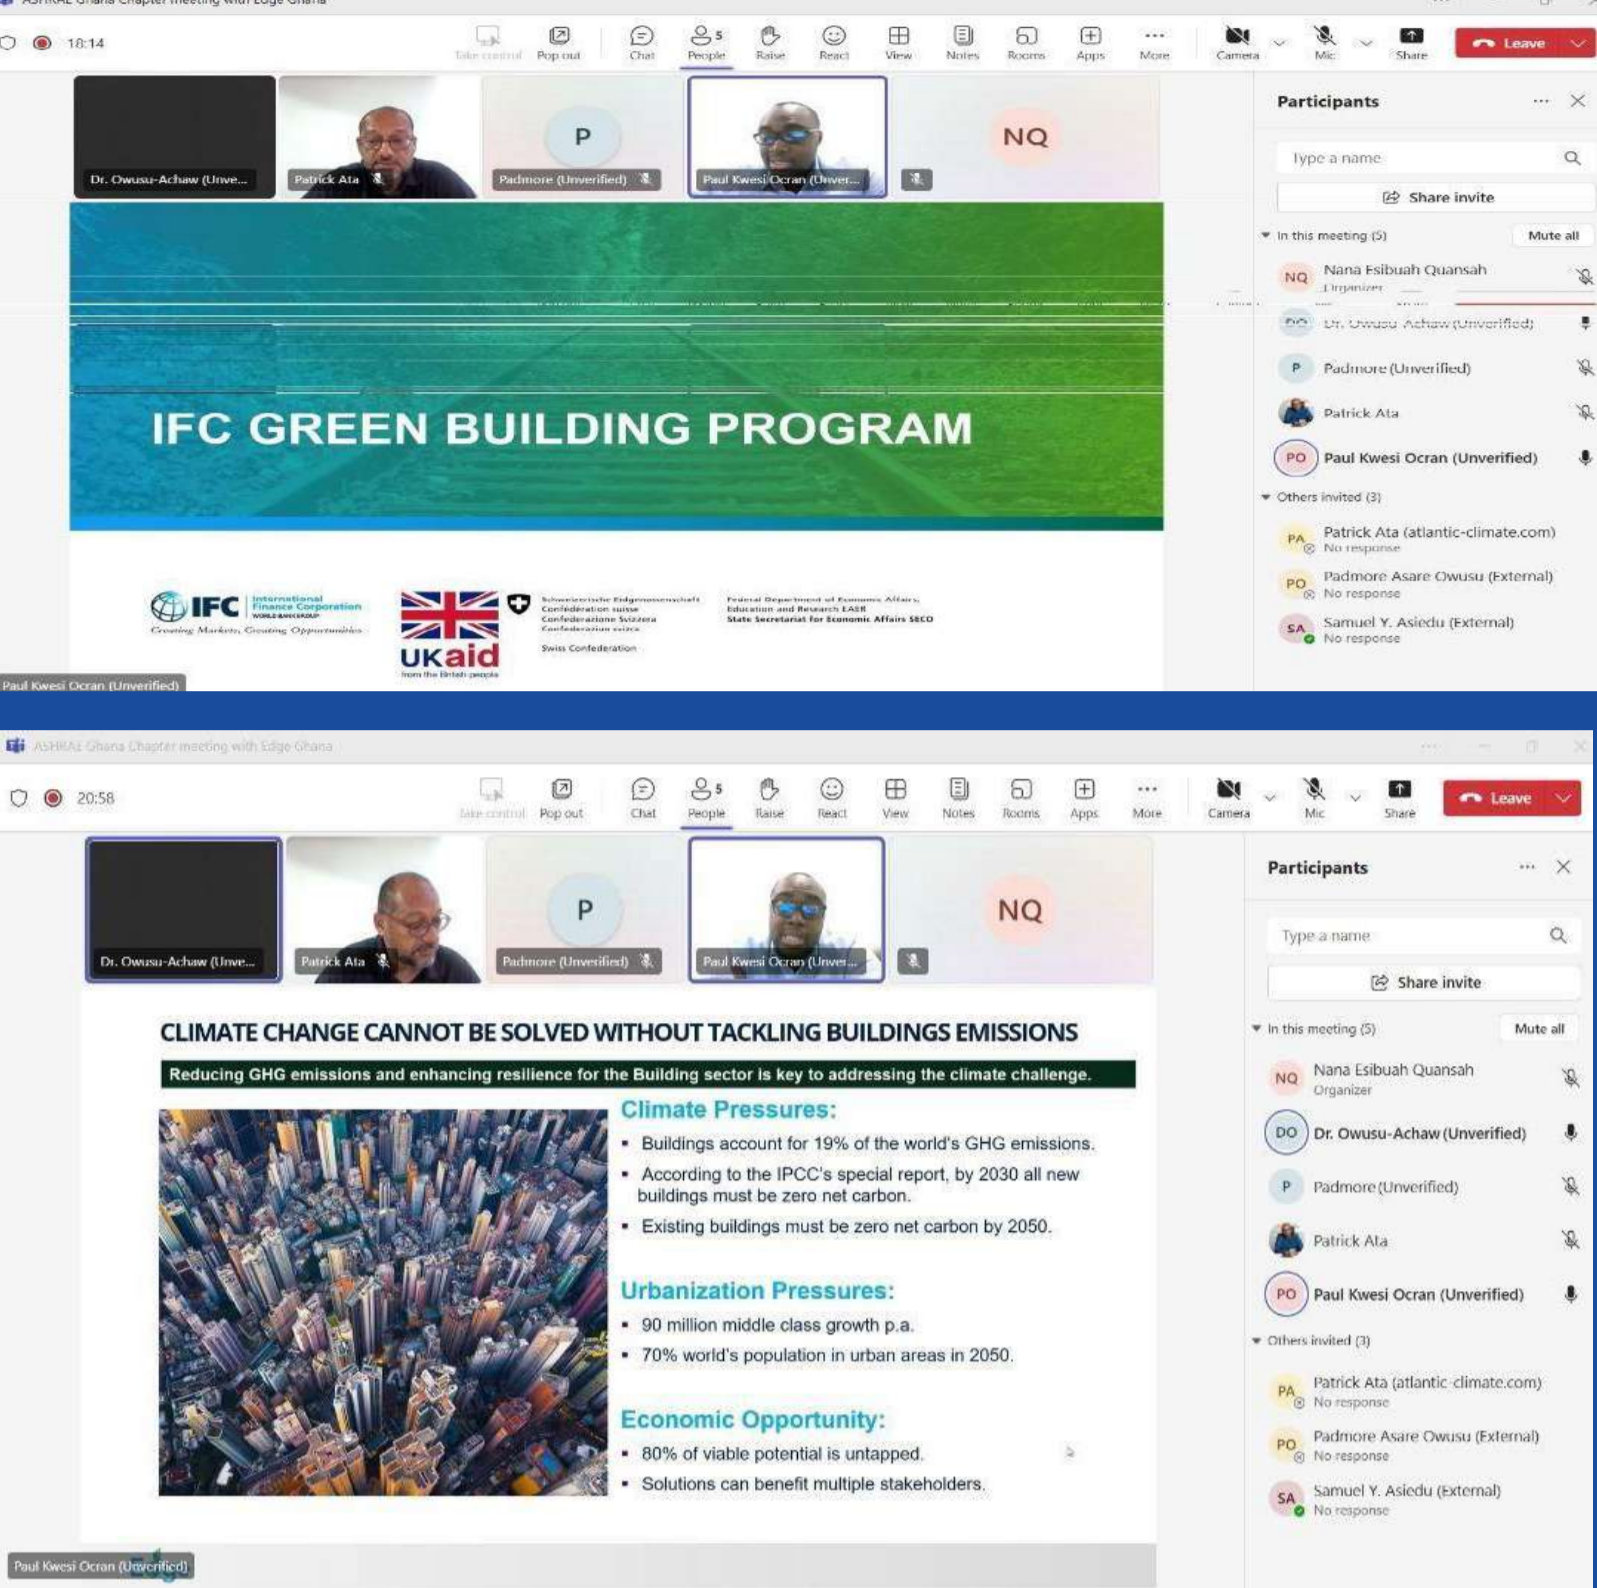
ASHRAE Ghana Chapter meeting with Edge Ghana

18:14

Take control Pop out Chat People 5 Raise React View Notes Rooms Apps More Camera Mic Share Leave

Dr. Owusu-Achaw (Unve...
Patrick Ata
P
Padmore (Unverified)
Paul Kwesi Ocran (Unver...
NQ

IFC GREEN BUILDING PROGRAM

IFC International Finance Corporation WORLD BANK GROUP
Creating Markets, Creating Opportunities

UKaid from the British people

Schweizerische Eidgenossenschaft Confédération suisse Confederazione Svizzera Confederaziun svizra
Swiss Confederation

Federal Department of Economic Affairs, Education and Research EAER State Secretariat for Economic Affairs SECO

Paul Kwesi Ocran (Unverified)

Participants

Type a name

Share invite

In this meeting (5) Mute all

NQ Nana Esibuah Quansah Organizer
DO Dr. Owusu-Achaw (Unverified)
P Padmore (Unverified)
Patrick Ata
PO Paul Kwesi Ocran (Unverified)

Others invited (3)

PA Patrick Ata (atlantic-climate.com) No response
PO Padmore Asare Owusu (External) No response
SA Samuel Y. Asiedu (External) No response

ASHRAE Ghana Chapter meeting with Edge Ghana

20:58

Take control Pop out Chat People 5 Raise React View Notes Rooms Apps More Camera Mic Share Leave

Dr. Owusu-Achaw (Unve...
Patrick Ata
P
Padmore (Unverified)
Paul Kwesi Ocran (Unve...
NQ

CLIMATE CHANGE CANNOT BE SOLVED WITHOUT TACKLING BUILDINGS EMISSIONS

Reducing GHG emissions and enhancing resilience for the Building sector is key to addressing the climate challenge.

Climate Pressures:
- Buildings account for 19% of the world's GHG emissions.
- According to the IPCC's special report, by 2030 all new buildings must be zero net carbon.
- Existing buildings must be zero net carbon by 2050.

Urbanization Pressures:
- 90 million middle class growth p.a.
- 70% world's population in urban areas in 2050.

Economic Opportunity:
- 80% of viable potential is untapped.
- Solutions can benefit multiple stakeholders.

Paul Kwesi Ocran (Unverified)

Participants

Type a name

Share invite

In this meeting (5) Mute all

NQ Nana Esibuah Quansah Organizer
DO Dr. Owusu-Achaw (Unverified)
P Padmore (Unverified)
Patrick Ata
PO Paul Kwesi Ocran (Unverified)

Others invited (3)

PA Patrick Ata (atlantic-climate.com) No response
PO Padmore Asare Owusu (External) No response
SA Samuel Y. Asiedu (External) No response